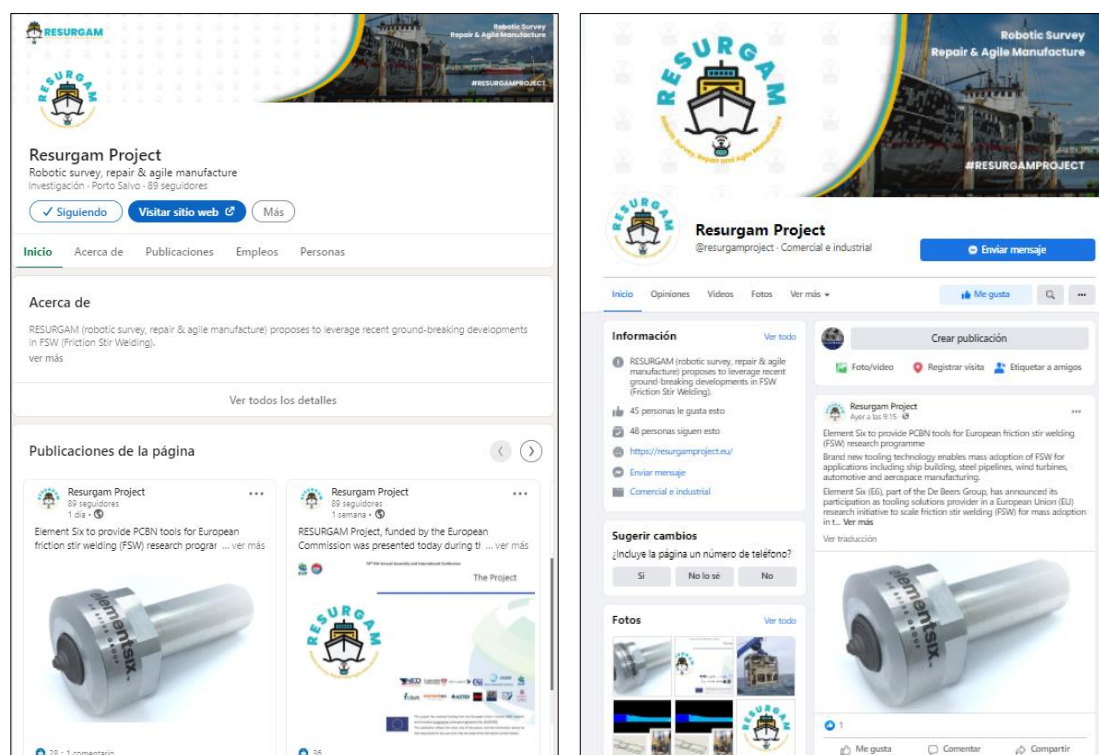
RESURGAM

Robotic Survey
Repair & Agile Manufacture

#RESURGAMPROJECT

RESURGAM

Resurgam Project
Robotic survey, repair & agile manufacture
Investigación · Porto Salvo · 89 seguidores

✓ Siguiendo
Visitar sitio web
Más

Inicio
Acerca de
Publicaciones
Empleos
Personas

Acerca de
RESURGAM (robotic survey, repair & agile manufacture) proposes to leverage recent ground-breaking developments in FSW (Friction Stir Welding).
ver más

Ver todos los detalles

Publicaciones de la página

Resurgam Project
89 seguidores
1 día ·
Element Six to provide PCBN tools for European friction stir welding (FSW) research prograr ... ver más

elementsix.

28 · 1 comentario

Resurgam Project
89 seguidores
1 semana ·
RESURGAM Project, funded by the European Commission was presented today during tl ... ver más

The Project

RESURGAM

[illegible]

36

Robotic Survey
Repair & Agile Manufacture

RESURGAM
Robotic Survey, Repair and Agile Manufacture

#RESURGAMPROJECT

Resurgam Project
@resurgamproject · Comercial e industrial

Enviar mensaje

Inicio
Opiniones
Videos
Fotos
Ver más

Me gusta

Información
Ver todo
RESURGAM (robotic survey, repair & agile manufacture) proposes to leverage recent ground-breaking developments in FSW (Friction Stir Welding).
45 personas le gusta esto
48 personas siguen esto
https://resurgamproject.eu/
Enviar mensaje
Comercial e industrial

Sugerir cambios
¿Incluye la página un número de teléfono?
Sí
No lo sé
No

Fotos
Ver todo

Crear publicación
Foto/video
Registrar visita
Etiquetar a amigos

Resurgam Project
Ayer a las 9:15 ·
Element Six to provide PCBN tools for European friction stir welding (FSW) research programme
Brand new tooling technology enables mass adoption of FSW for applications including ship building, steel pipelines, wind turbines, automotive and aerospace manufacturing.
Element Six (E6), part of the De Beers Group, has announced its participation as tooling solutions provider in a European Union (EU) research initiative to scale friction stir welding (FSW) for mass adoption in t... Ver más
Ver traducción

elementsix.

1

Me gusta
Comentar
Compartir